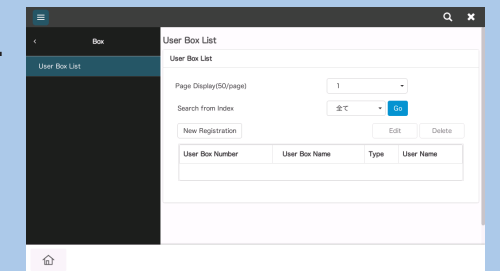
Box

User Box List

User Box List

User Box List

Page Display(50/page)
1

Search from Index
全て
Go

New Registration
Edit
Delete

| User Box Number | User Box Name | Type | User Name |
|---|---|---|---|
| | | | |